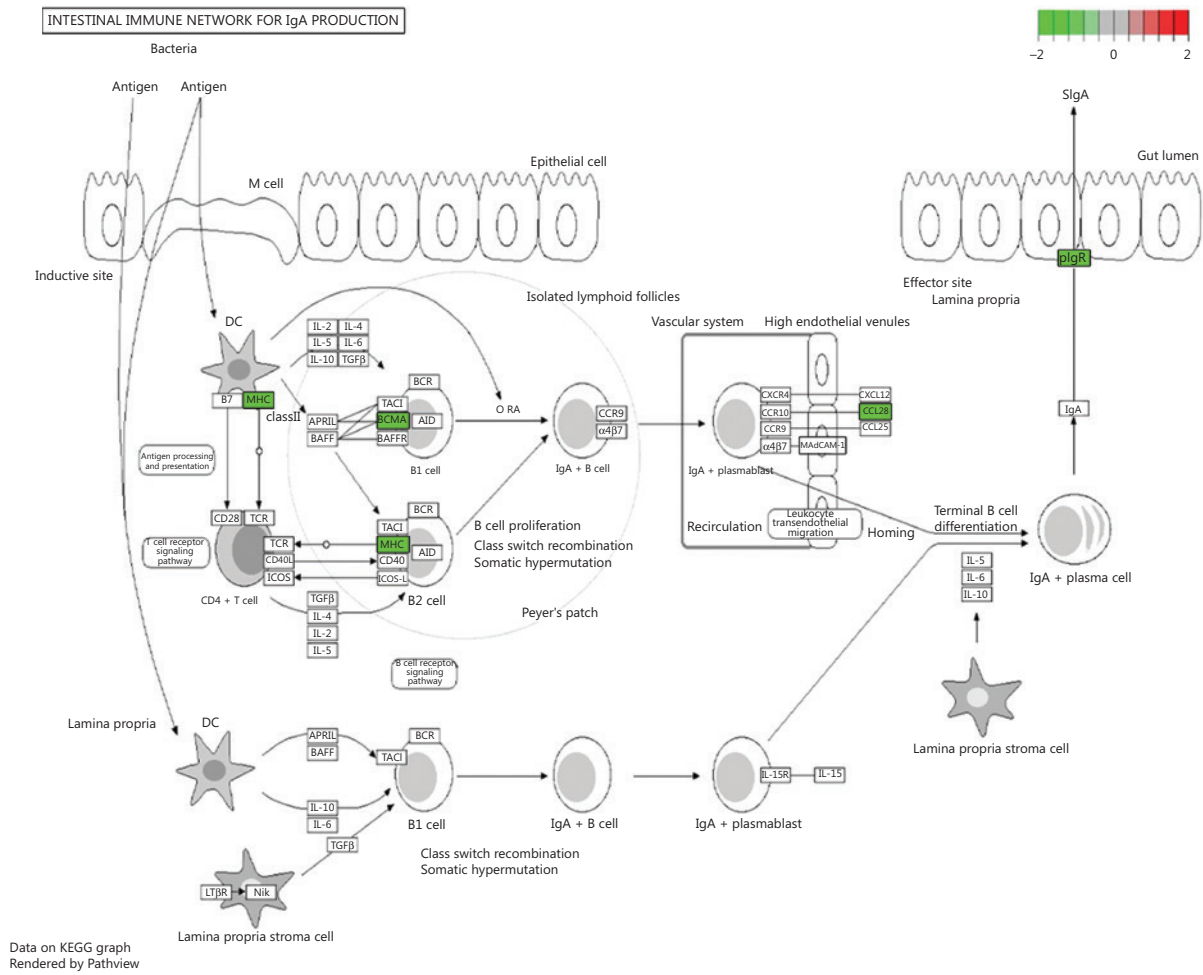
INTESTINAL IMMUNE NETWORK FOR IgA PRODUCTION

–2 0 2

Bacteria

Antigen Antigen

SIgA

Gut lumen

Epithelial cell

M cell

Inductive site

pIgR

Effector site
Lamina propria

Isolated lymphoid follicles

DC

IL-2 IL-4
IL-5 IL-6
IL-10 TGFβ

Vascular system High endothelial venules

BCR

B7 MHC classII

APRIL TACI
BCMA AID
BAFF BAFFR

B1 cell

O RA

CCR9
α4β7

IgA + B cell

CXCR4 CXCL12
CCR10 CCL28
CCR9 CCL25
α4β7 MAdCAM-1

IgA + plasmablast

IgA

Antigen processing and presentation

CD28 TCR

T cell receptor signaling pathway

TCR
CD40L
ICOS

CD4 + T cell

BCR
TACI
MHC AID
CD40
ICOS-L

B2 cell

B cell proliferation
Class switch recombination
Somatic hypermutation

Recirculation

Leukocyte transendothelial migration

Homing

Terminal B cell differentiation

IgA + plasma cell

IL-5
IL-6
IL-10

TGFβ
IL-4
IL-2
IL-5

Peyer's patch

B cell receptor signaling pathway

Lamina propria

DC

APRIL
BAFF

TACI

BCR

IL-10
IL-6

B1 cell

IgA + B cell

IL-15R IL-15

IgA + plasmablast

Lamina propria stroma cell

TGFβ

Class switch recombination
Somatic hypermutation

LTβR Nik

Lamina propria stroma cell

Data on KEGG graph
Rendered by Pathview